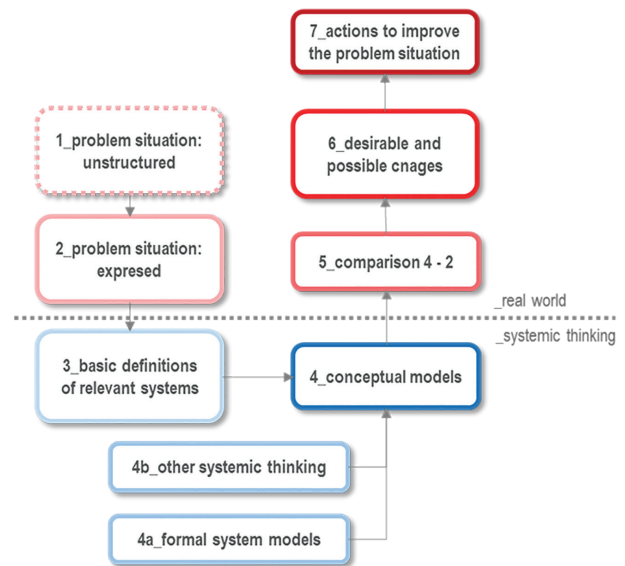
7_actions to improve the problem situation

1_problem situation: unstructured

6_desirable and possible cnages

2_problem situation: expresed

5_comparison 4 - 2

_real world

_systemic thinking

3_basic definitions of relevant systems

4_conceptual models

4b_other systemic thinking

4a_formal system models